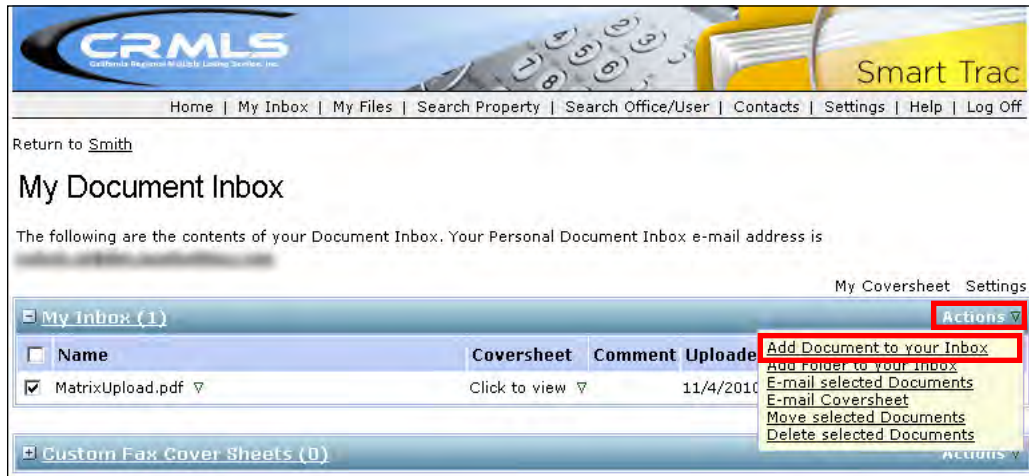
CRMLS
California Regional Multiple Listing Service, Inc.

Smart Trac

Home | My Inbox | My Files | Search Property | Search Office/User | Contacts | Settings | Help | Log Off

Return to Smith

My Document Inbox

The following are the contents of your Document Inbox. Your Personal Document Inbox e-mail address is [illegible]

My Coversheet Settings

My Inbox (1)

Actions

| Name | Coversheet | Comment | Uploade |
|---|---|---|---|
| MatrixUpload.pdf | Click to view | | 11/4/2010 |

Add Document to your Inbox
Add Folder to your Inbox
E-mail selected Documents
E-mail Coversheet
Move selected Documents
Delete selected Documents

Custom Fax Cover Sheets (0)

Actions